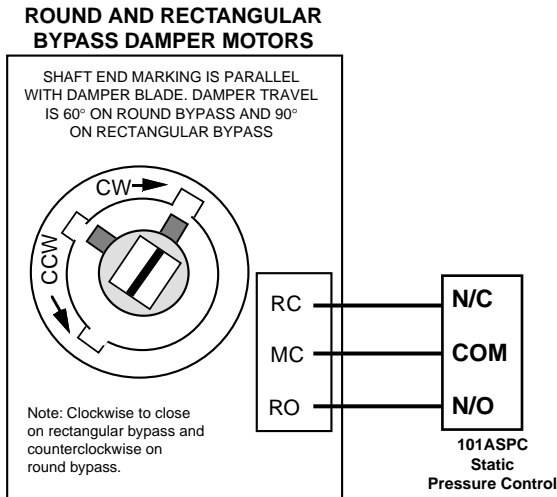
ROUND AND RECTANGULAR BYPASS DAMPER MOTORS

SHAFT END MARKING IS PARALLEL WITH DAMPER BLADE. DAMPER TRAVEL IS 60° ON ROUND BYPASS AND 90° ON RECTANGULAR BYPASS

CW

CCW

RC

MC

RO

N/C

COM

N/O

Note: Clockwise to close on rectangular bypass and counterclockwise on round bypass.

101ASPC Static Pressure Control